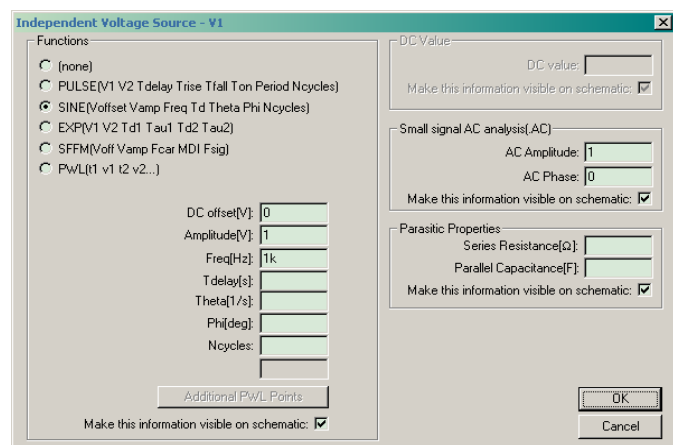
Independent Voltage Source - V1

Functions

(none)

PULSE(V1 V2 Tdelay Trise Tfall Ton Period Ncycles)

SINE(Voffset Vamp Freq Td Theta Phi Ncycles)

EXP(V1 V2 Td1 Tau1 Td2 Tau2)

SFFM(Voff Vamp Fcar MDI Fsig)

PWL(t1 v1 t2 v2...)

DC offset[V]: 0

Amplitude[V]: 1

Freq[Hz]: 1k

Tdelay[s]:

Theta[1/s]:

Phi[deg]:

Ncycles:

Additional PWL Points

Make this information visible on schematic:

DC Value

DC value:

Make this information visible on schematic:

Small signal AC analysis(.AC)

AC Amplitude: 1

AC Phase: 0

Make this information visible on schematic:

Parasitic Properties

Series Resistance[Ω]:

Parallel Capacitance[F]:

Make this information visible on schematic:

OK

Cancel